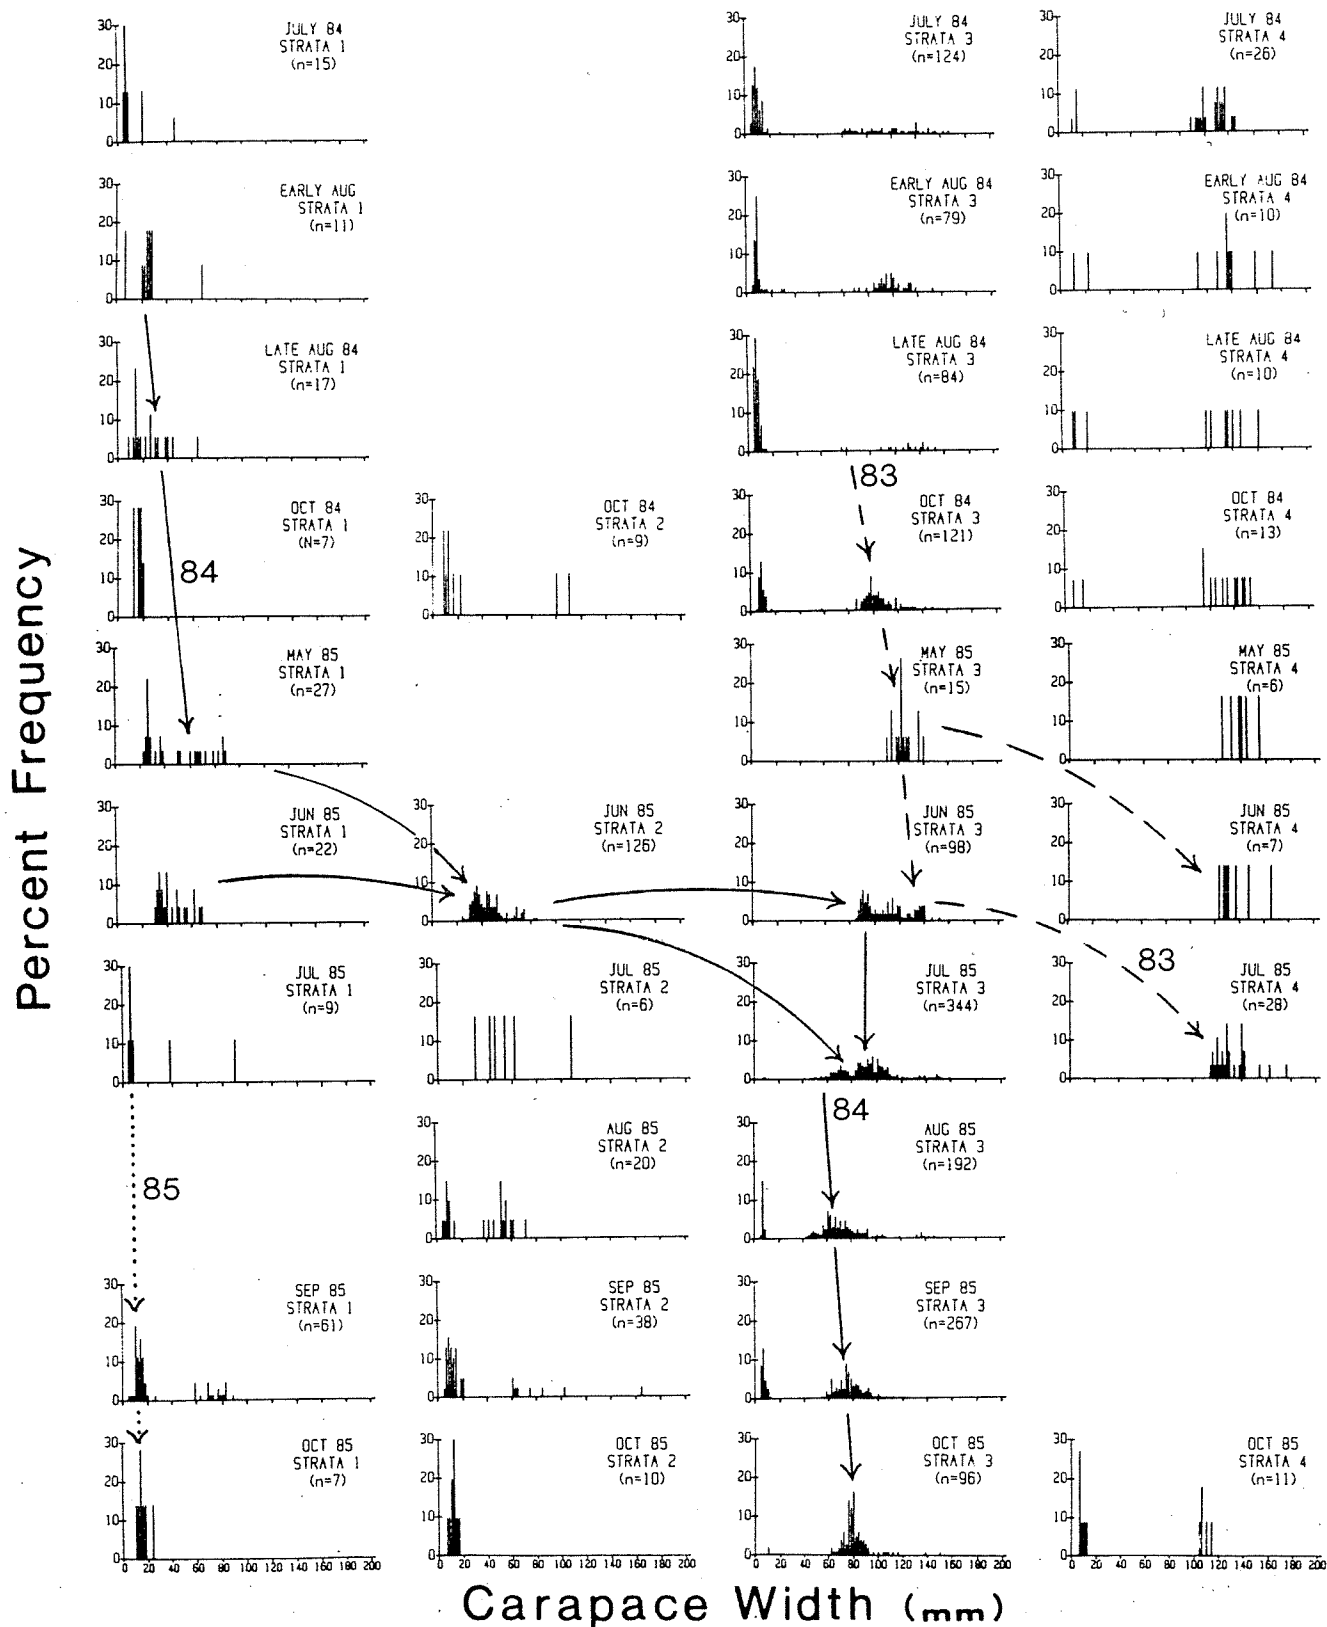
Percent Frequency

JULY 84
STRATA 1
(n=15)

30
20
10
0

JULY 84
STRATA 3
(n=124)

JULY 84
STRATA 4
(n=26)

EARLY AUG
STRATA 1
(n=11)

EARLY AUG 84
STRATA 3
(n=79)

EARLY AUG 84
STRATA 4
(n=10)

LATE AUG 84
STRATA 1
(n=17)

LATE AUG 84
STRATA 3
(n=84)

LATE AUG 84
STRATA 4
(n=10)

83

OCT 84
STRATA 1
(N=7)

84

OCT 84
STRATA 2
(n=9)

OCT 84
STRATA 3
(n=121)

OCT 84
STRATA 4
(n=13)

MAY 85
STRATA 1
(n=27)

MAY 85
STRATA 3
(n=15)

MAY 85
STRATA 4
(n=6)

JUN 85
STRATA 1
(n=22)

JUN 85
STRATA 2
(n=126)

JUN 85
STRATA 3
(n=98)

JUN 85
STRATA 4
(n=7)

JUL 85
STRATA 1
(n=9)

JUL 85
STRATA 2
(n=6)

JUL 85
STRATA 3
(n=344)

83

JUL 85
STRATA 4
(n=28)

84

AUG 85
STRATA 2
(n=20)

AUG 85
STRATA 3
(n=192)

85

SEP 85
STRATA 1
(n=61)

SEP 85
STRATA 2
(n=38)

SEP 85
STRATA 3
(n=267)

OCT 85
STRATA 1
(n=7)

OCT 85
STRATA 2
(n=10)

OCT 85
STRATA 3
(n=96)

OCT 85
STRATA 4
(n=11)

0 20 40 60 80 100 120 140 160 180 200

Carapace Width (mm)